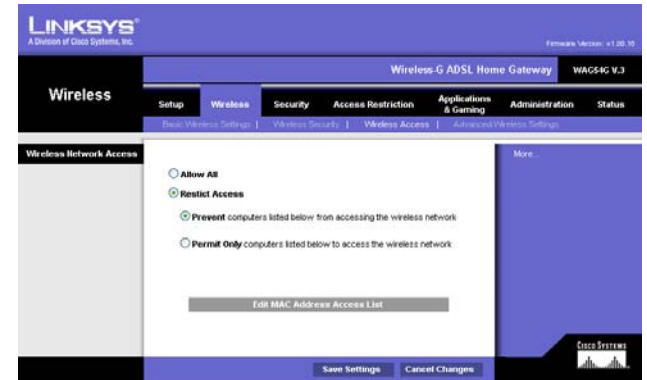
LINKSYS®
A Division of Cisco Systems, Inc.

Firmware Version: v1.00.16

Wireless-G ADSL Home Gateway | WAG54G V.3

Wireless

Setup | Wireless | Security | Access Restriction | Applications & Gaming | Administration | Status

Basic Wireless Settings | Wireless Security | Wireless Access | Advanced Wireless Settings

Wireless Network Access

Allow All

Restict Access

Prevent computers listed below from accessing the wireless network

Permit Only computers listed below to access the wireless network

Edit MAC Address Access List

More...

Save Settings | Cancel Changes

Cisco Systems